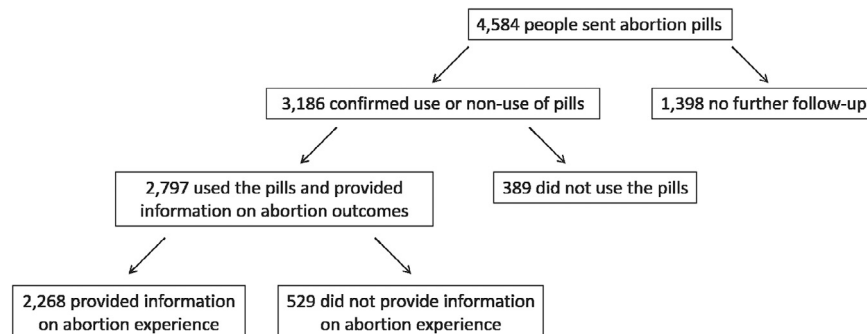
4,584 people sent abortion pills

3,186 confirmed use or non-use of pills

1,398 no further follow-up

2,797 used the pills and provided information on abortion outcomes

389 did not use the pills

2,268 provided information on abortion experience

529 did not provide information on abortion experience